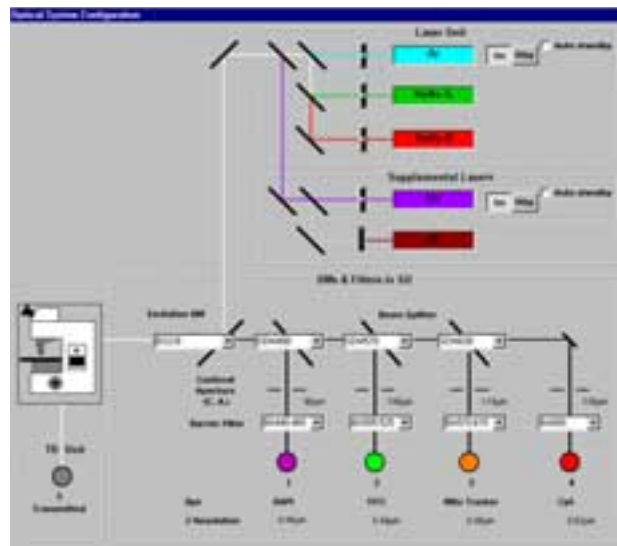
Optical System Configuration

Laser Unit

Ar

On

Stby

Auto standby

HeNe-G

HeNe-R

Supplemental Lasers

UV

On

Stby

Auto standby

IR

DMs & Filters in SU

Excitation DM

Beam Splitter

Confocal Aperture (C. A.)

Barrier Filter

TD

Unit

0

Transmitted

1

DAPI

2

FITC

3

Mito Tracker

4

Cy5

Dye

Z Resolution

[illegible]